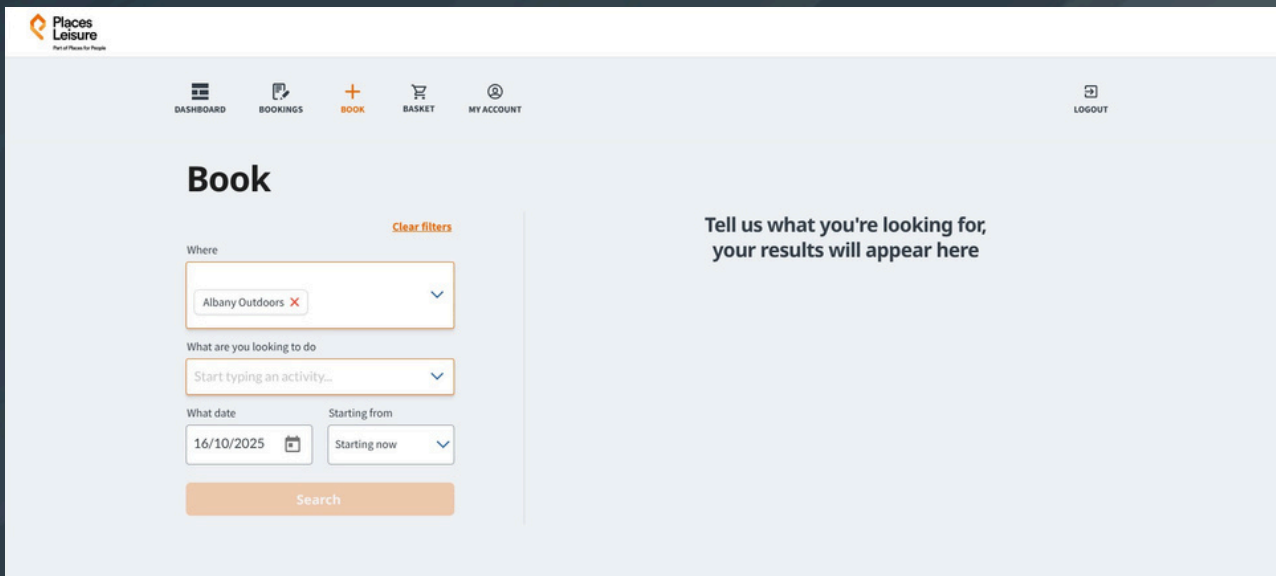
Places Leisure
Part of Places for People

DASHBOARD
BOOKINGS
BOOK
BASKET
MY ACCOUNT
LOGOUT

Book

Clear filters

Where
Albany Outdoors ×

What are you looking to do
Start typing an activity...

What date
16/10/2025

Starting from
Starting now

Search

Tell us what you're looking for, your results will appear here